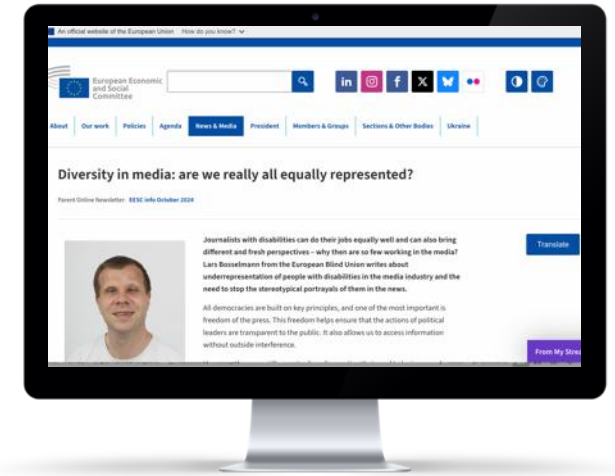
An official website of the European Union How do you know?

European Economic and Social Committee

About Our work Policies Agenda News & Media President Members & Groups Sections & Other Bodies Ukraine

Diversity in media: are we really all equally represented?

Parent Online Newsletter: EESC info October 2024

Translate

Journalists with disabilities can do their jobs equally well and can also bring different and fresh perspectives – why then are there so few working in the media? Lars Bosselmann from the European Blind Union writes about underrepresentation of people with disabilities in the media industry and the need to stop the stereotypical portrayals of them in the news.

All democracies are built on key principles, and one of the most important is freedom of the press. This freedom helps ensure that the actions of political leaders are transparent to the public. It also allows us to access information without outside interference.

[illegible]

From My Strea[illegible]